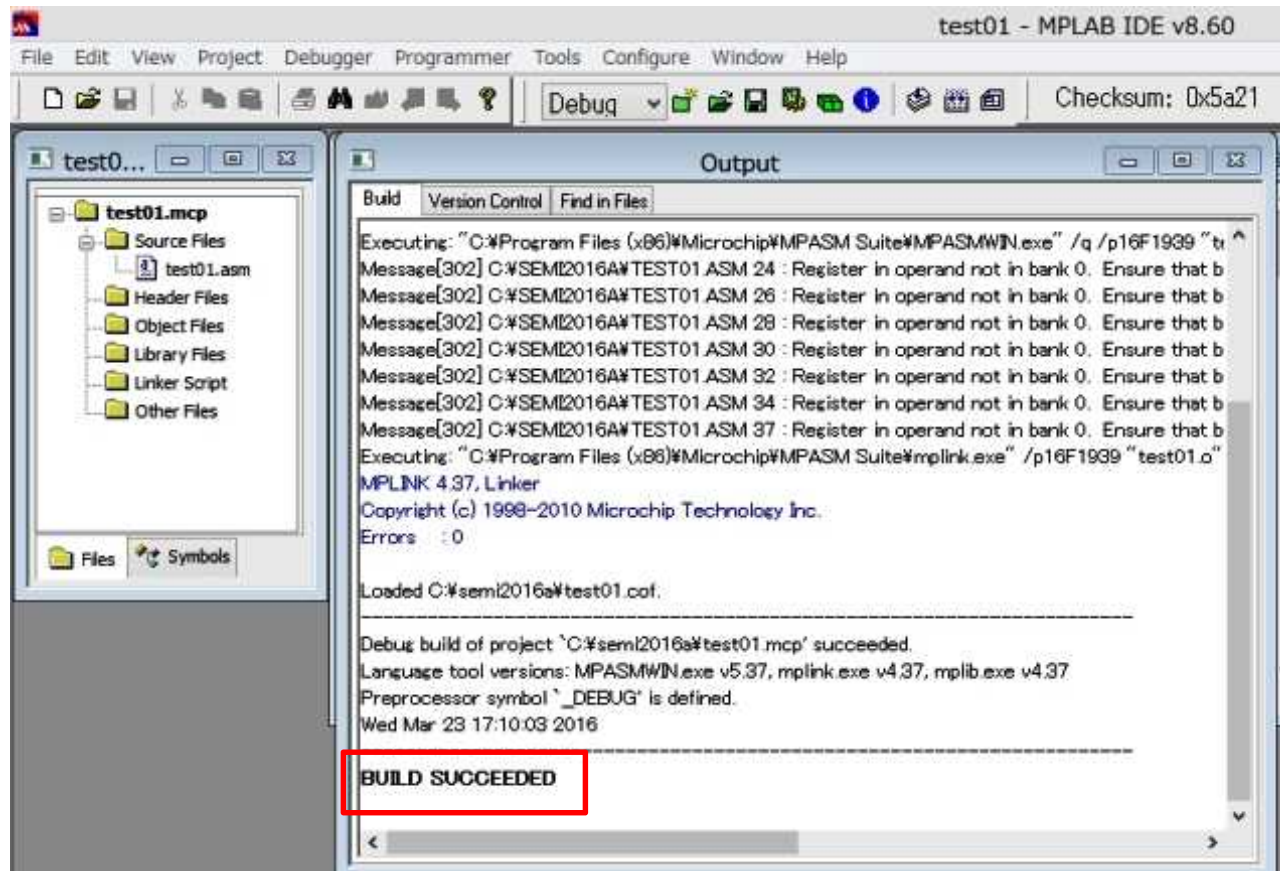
test01 - MPLAB IDE v8.60

File Edit View Project Debugger Programmer Tools Configure Window Help

Debug

Checksum: 0x5a21

test0...

test01.mcp
Source Files
test01.asm
Header Files
Object Files
Library Files
Linker Script
Other Files

Files Symbols

Output

Build Version Control Find in Files

Executing: "C:¥Program Files (x86)¥Microchip¥MPASM Suite¥MPASMWIN.exe" /q /p16F1939 "t
Message[302] C:¥SEMI2016A¥TEST01.ASM 24 : Register in operand not in bank 0. Ensure that b
Message[302] C:¥SEMI2016A¥TEST01.ASM 26 : Register in operand not in bank 0. Ensure that b
Message[302] C:¥SEMI2016A¥TEST01.ASM 28 : Register in operand not in bank 0. Ensure that b
Message[302] C:¥SEMI2016A¥TEST01.ASM 30 : Register in operand not in bank 0. Ensure that b
Message[302] C:¥SEMI2016A¥TEST01.ASM 32 : Register in operand not in bank 0. Ensure that b
Message[302] C:¥SEMI2016A¥TEST01.ASM 34 : Register in operand not in bank 0. Ensure that b
Message[302] C:¥SEMI2016A¥TEST01.ASM 37 : Register in operand not in bank 0. Ensure that b
Executing: "C:¥Program Files (x86)¥Microchip¥MPASM Suite¥mplink.exe" /p16F1939 "test01.o"
MPLINK 4.37, Linker
Copyright (c) 1998-2010 Microchip Technology Inc.
Errors : 0

Loaded C:¥semi2016a¥test01.cof.

Debug build of project `C:¥semi2016a¥test01.mcp' succeeded.
Language tool versions: MPASMWIN.exe v5.37, mplink.exe v4.37, mplib.exe v4.37
Preprocessor symbol `_DEBUG' is defined.
Wed Mar 23 17:10:03 2016

BUILD SUCCEEDED